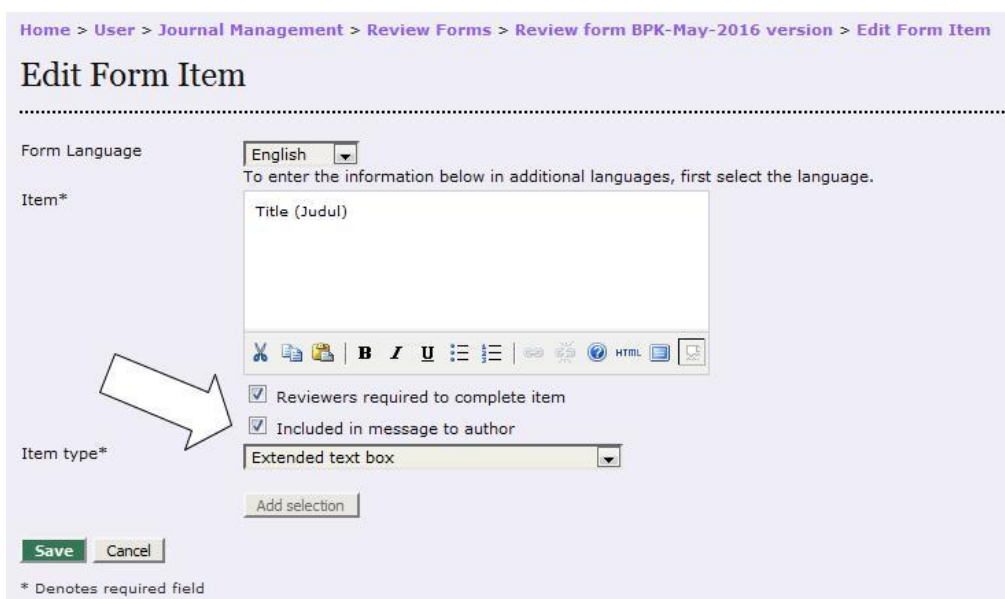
Home > User > Journal Management > Review Forms > Review form BPK-May-2016 version > Edit Form Item

Edit Form Item

Form Language English

To enter the information below in additional languages, first select the language.

Item*

Title (Judul)

B I U HTML

Reviewers required to complete item

Included in message to author

Item type* Extended text box

Add selection

Save Cancel

* Denotes required field